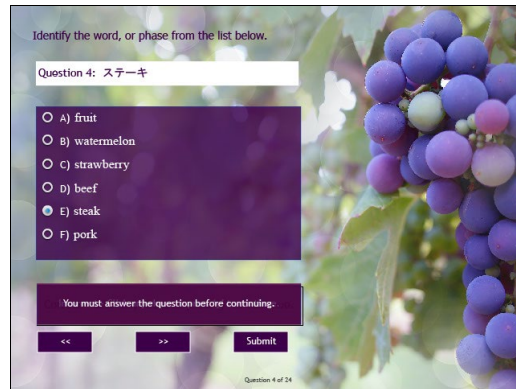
Identify the word, or phase from the list below.

Question 4: ステーキ

A) fruit
B) watermelon
C) strawberry
D) beef
E) steak
F) pork

You must answer the question before continuing.

<<
>>
Submit

Question 4 of 24